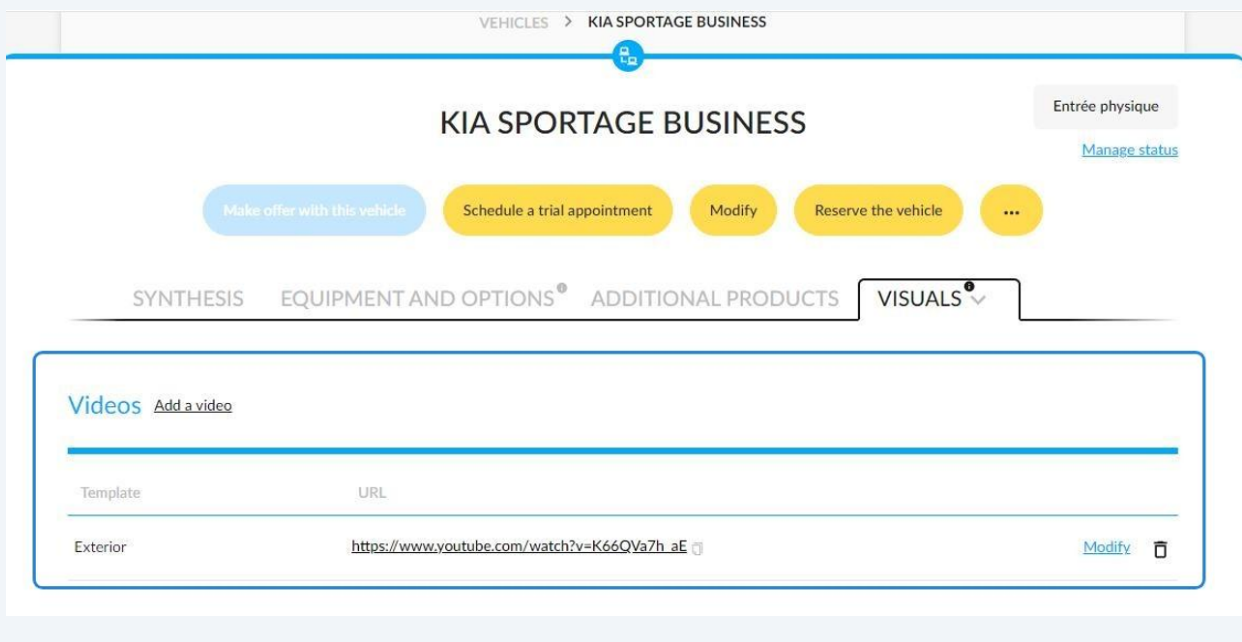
VEHICLES > KIA SPORTAGE BUSINESS

KIA SPORTAGE BUSINESS

Entrée physique

Manage status

Make offer with this vehicle   Schedule a trial appointment   Modify   Reserve the vehicle   ...

SYNTHESIS   EQUIPMENT AND OPTIONS   ADDITIONAL PRODUCTS   VISUALS

Videos   Add a video

| Template | URL | | |
|---|---|---|---|
| Exterior | https://www.youtube.com/watch?v=K66QVa7h_aE | Modify | |